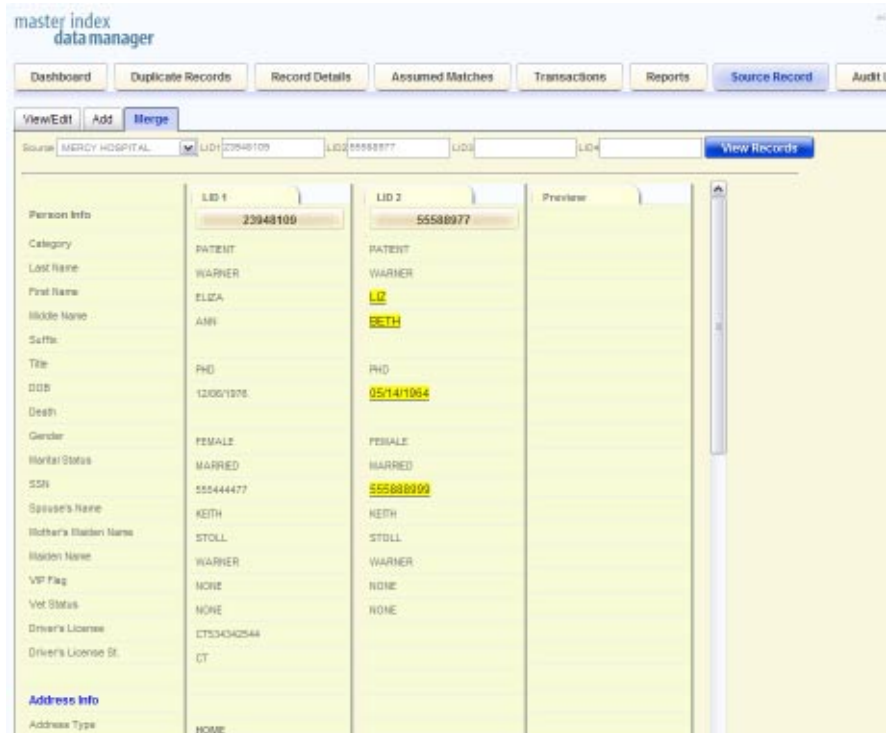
master index
data manager

Dashboard | Duplicate Records | Record Details | Assumed Matches | Transactions | Reports | Source Record | Audit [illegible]

View/Edit | Add | Merge

Source MERCY HOSPITAL LID1 23948109 LID2 55588977 LID3 LID4 View Records

| | LID 1 | LID 2 | Preview |
|---|---|---|---|
| Person Info | 23948109 | 55588977 | |
| Category | PATIENT | PATIENT | |
| Last Name | WARNER | WARNER | |
| First Name | ELIZA | LIZ | |
| Middle Name | ANN | BETH | |
| Suffix | | | |
| Title | PHD | PHD | |
| DOB | 12/06/1976 | 05/14/1964 | |
| Death | | | |
| Gender | FEMALE | FEMALE | |
| Marital Status | MARRIED | MARRIED | |
| SSN | 555444477 | 555888999 | |
| Spouse's Name | KEITH | KEITH | |
| Mother's Maiden Name | STOLL | STOLL | |
| Maiden Name | WARNER | WARNER | |
| VIP Flag | NONE | NONE | |
| Vet Status | NONE | NONE | |
| Driver's License | CT534342544 | | |
| Driver's License St. | CT | | |
| Address Info | | | |
| Address Type | HOME | | |